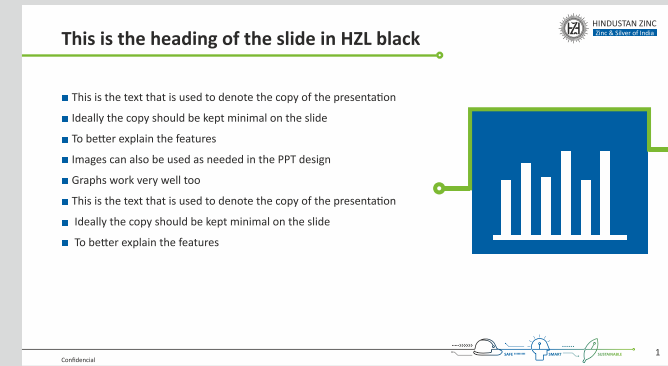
This is the heading of the slide in HZL black

HINDUSTAN ZINC
Zinc & Silver of India

- This is the text that is used to denote the copy of the presentation
- Ideally the copy should be kept minimal on the slide
- To better explain the features
- Images can also be used as needed in the PPT design
- Graphs work very well too
- This is the text that is used to denote the copy of the presentation
- Ideally the copy should be kept minimal on the slide
- To better explain the features

Confidencial

SAFE SMART SUSTAINABLE

1